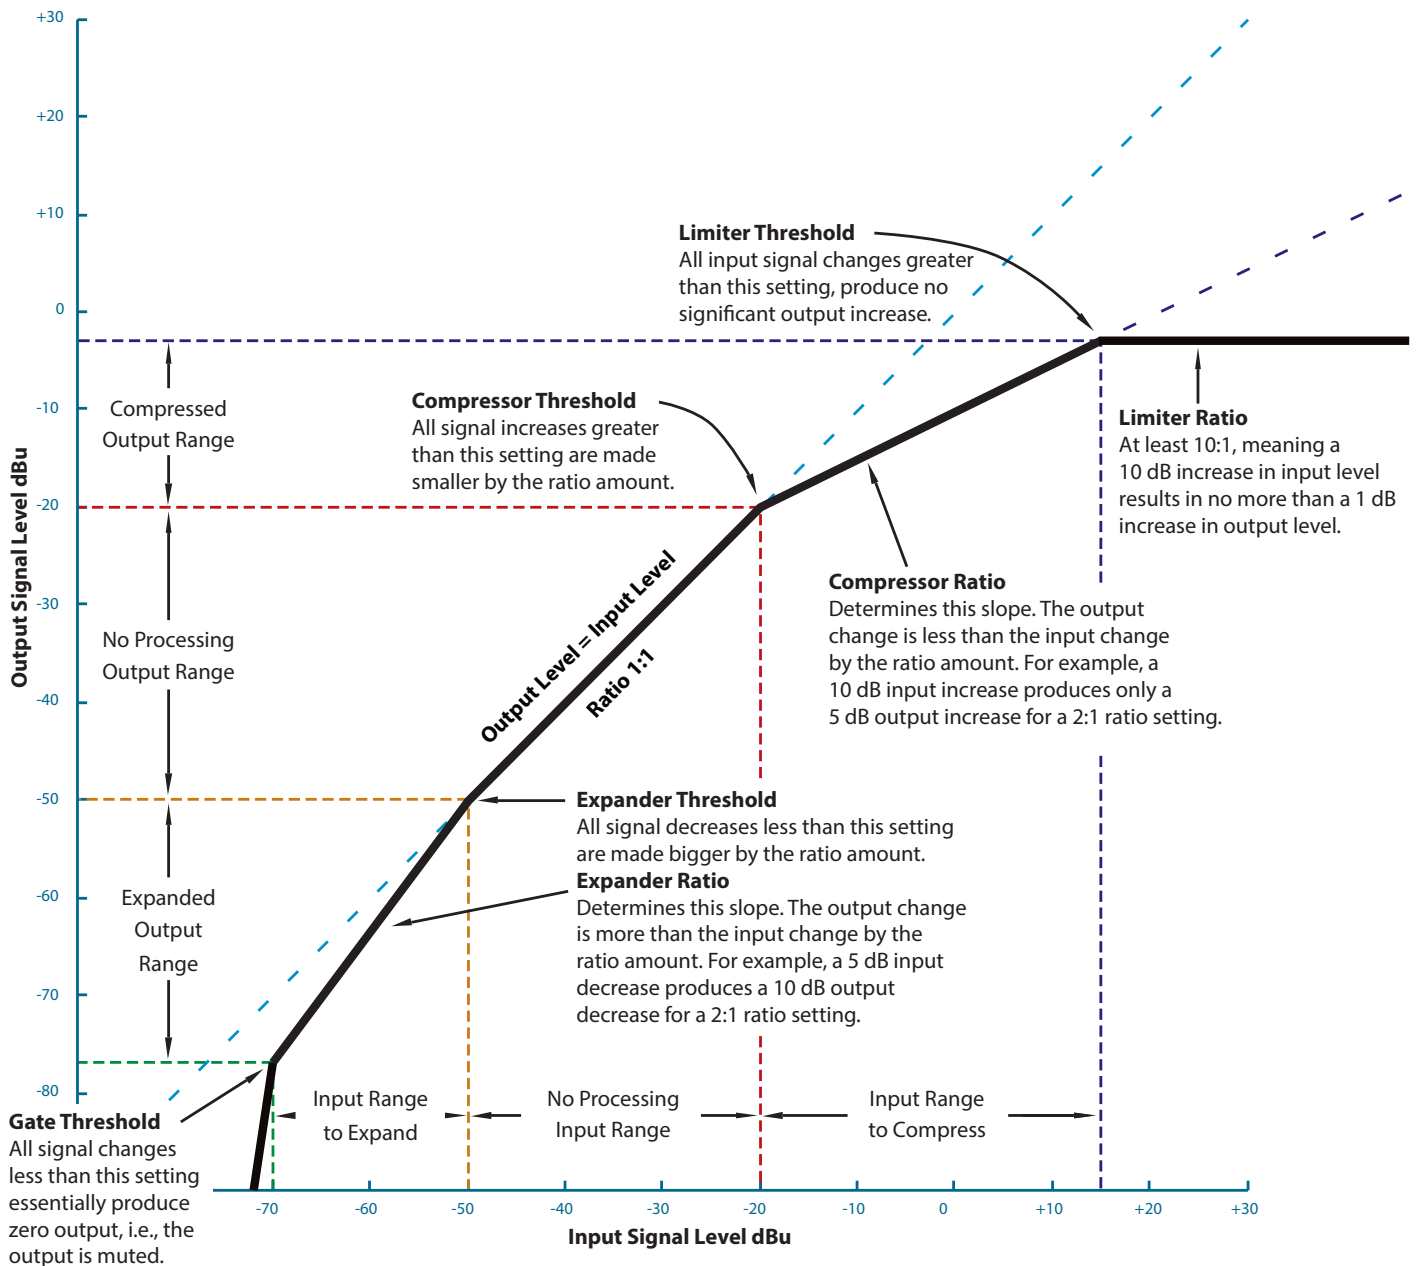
+30
+20
+10
0
-10
-20
-30
-40
-50
-60
-70
-80

Output Signal Level dBu

Compressed Output Range

No Processing Output Range

Expanded Output Range

Limiter Threshold
All input signal changes greater than this setting, produce no significant output increase.

Compressor Threshold
All signal increases greater than this setting are made smaller by the ratio amount.

Limiter Ratio
At least 10:1, meaning a 10 dB increase in input level results in no more than a 1 dB increase in output level.

Output Level = Input Level
Ratio 1:1

Compressor Ratio
Determines this slope. The output change is less than the input change by the ratio amount. For example, a 10 dB input increase produces only a 5 dB output increase for a 2:1 ratio setting.

Expander Threshold
All signal decreases less than this setting are made bigger by the ratio amount.

Expander Ratio
Determines this slope. The output change is more than the input change by the ratio amount. For example, a 5 dB input decrease produces a 10 dB output decrease for a 2:1 ratio setting.

Gate Threshold
All signal changes less than this setting essentially produce zero output, i.e., the output is muted.

Input Range to Expand

No Processing Input Range

Input Range to Compress

-70
-60
-50
-40
-30
-20
-10
0
+10
+20
+30

Input Signal Level dBu